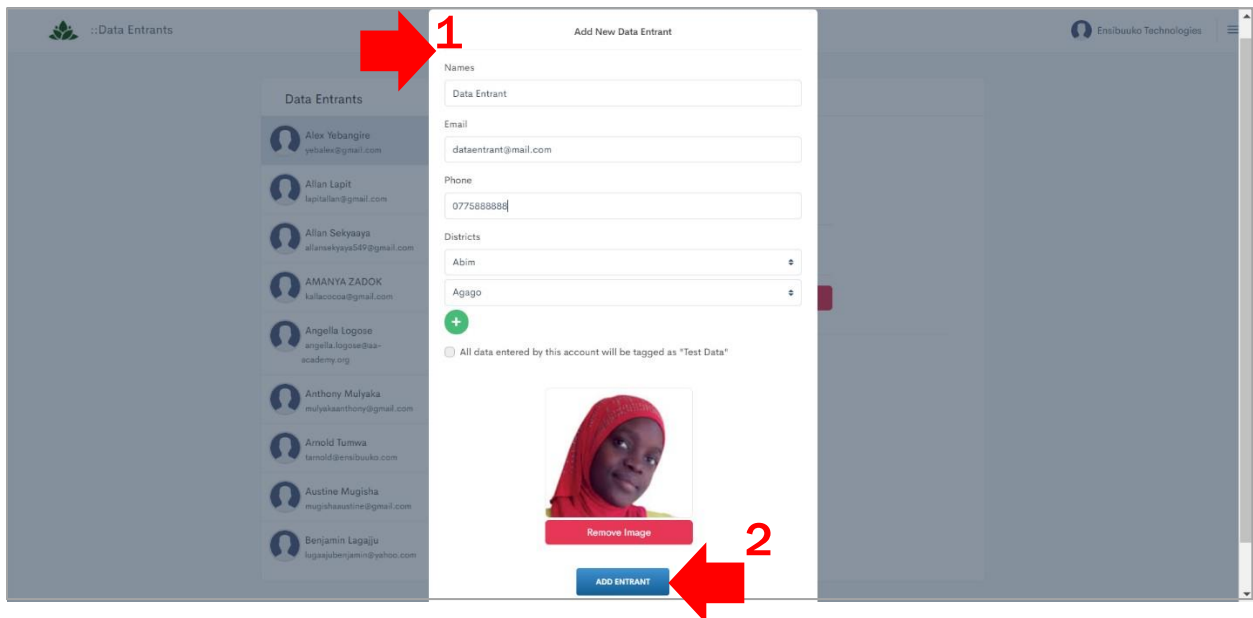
::Data Entrants

Ensibuuko Technologies

Data Entrants

Alex Yebangire
yebalex@gmail.com

Allan Lapit
lapitallan@gmail.com

Allan Sekyaaya
allansekyaya549@gmail.com

AMANYA ZADOK
kallacocoa@gmail.com

Angella Logose
angella.logose@sa-academy.org

Anthony Mulyaka
mulyakaanthony@gmail.com

Arnold Tumwa
tarnold@ensibuuko.com

Austine Mugisha
mugishaaustine@gmail.com

Benjamin Lagajju
lugaajubenjamin@yahoo.com

1

Add New Data Entrant

Names

Data Entrant

Email

dataentrant@mail.com

Phone

0775888888

Districts

Abim

Agago

+

All data entered by this account will be tagged as "Test Data"

Remove Image

2

ADD ENTRANT